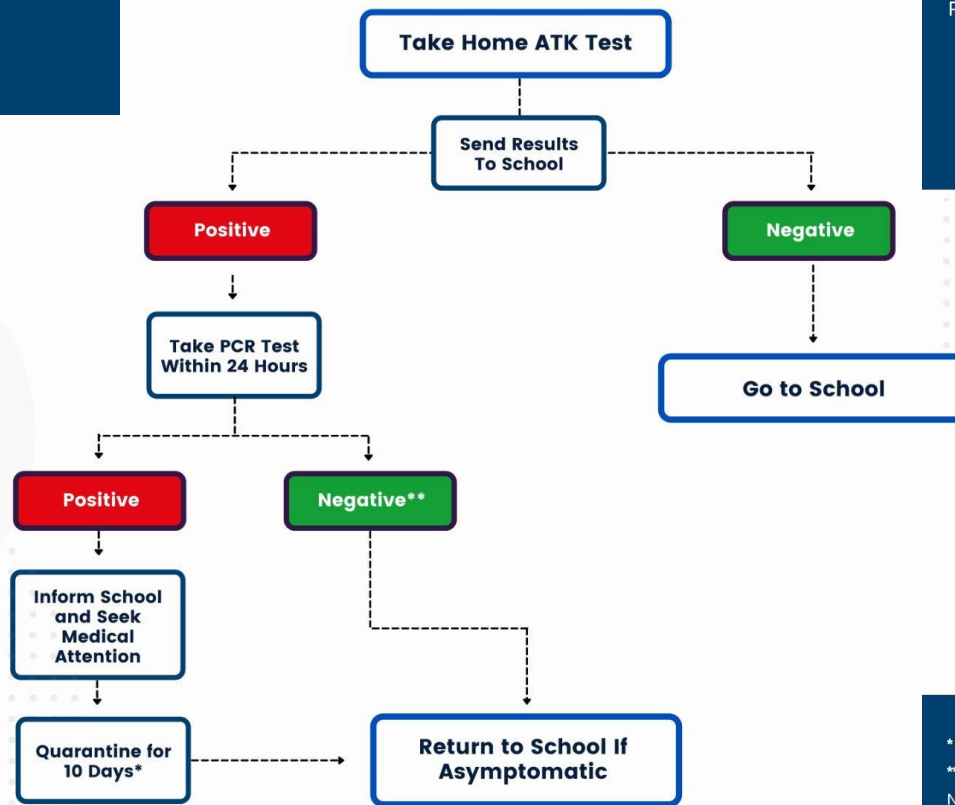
Take Home ATK Test

Send Results To School

Positive

Negative

Take PCR Test Within 24 Hours

Go to School

Positive

Negative**

Inform School and Seek Medical Attention

Quarantine for 10 Days*

Return to School If Asymptomatic

F

*
**
N